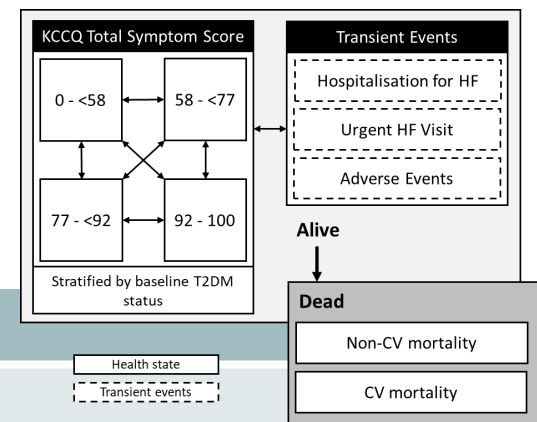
KCCQ Total Symptom Score

0 - <58

58 - <77

77 - <92

92 - 100

Stratified by baseline T2DM status

Transient Events

Hospitalisation for HF

Urgent HF Visit

Adverse Events

Alive

Dead

Non-CV mortality

CV mortality

Health state

Transient events